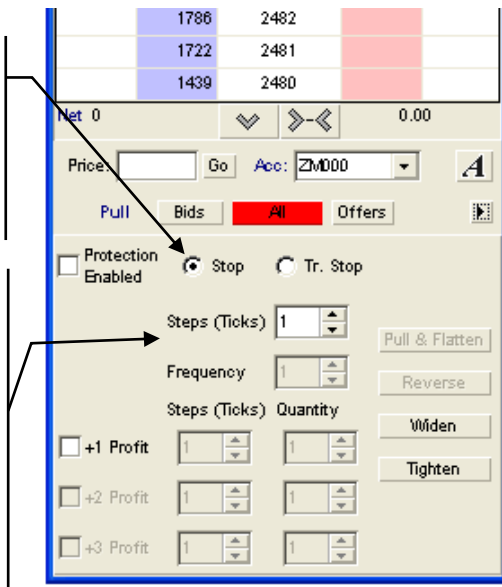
| | 1786 | 2482 | |
|---|---|---|---|
| | 1722 | 2481 | |
| | 1439 | 2480 | |

Net 0

0.00

Price: Go Acc: ZM000

A

Pull Bids All Offers

Protection Enabled

Stop

Tr. Stop

Steps (Ticks) 1

Pull & Flatten

Frequency 1

Reverse

Steps (Ticks) Quantity

+1 Profit 1 1

Widen

Tighten

+2 Profit 1 1

+3 Profit 1 1